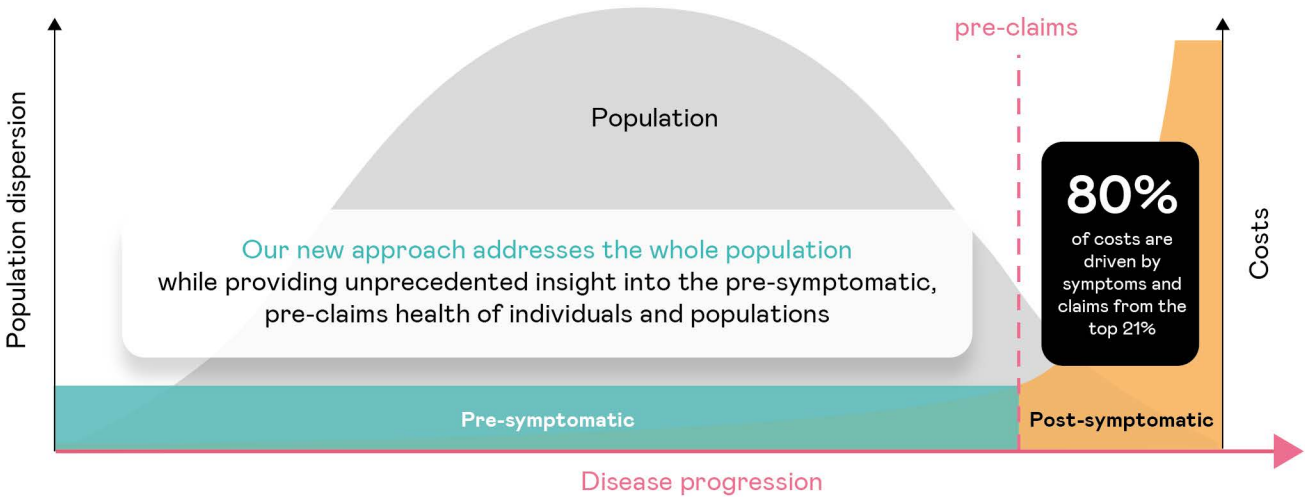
pre-claims

Population dispersion

Population

Our new approach addresses the whole population while providing unprecedented insight into the pre-symptomatic, pre-claims health of individuals and populations

80%
of costs are driven by symptoms and claims from the top 21%

Costs

Pre-symptomatic

Post-symptomatic

Disease progression